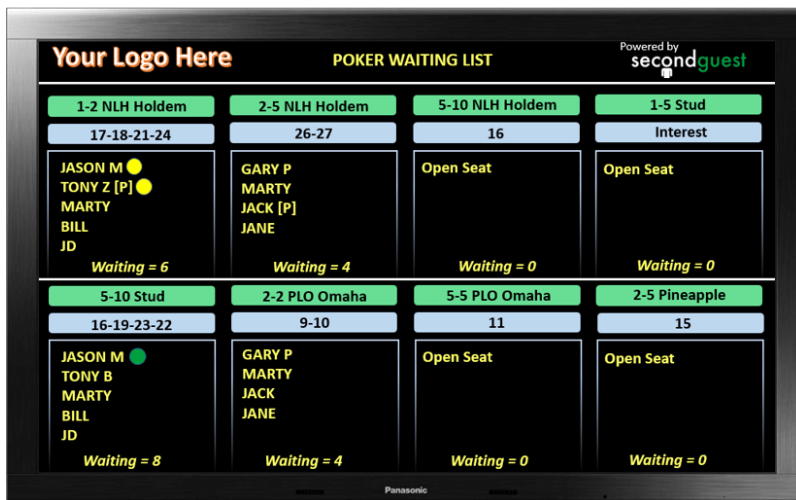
Your Logo Here

POKER WAITING LIST

Powered by secondguest

1-2 NLH Holdem
17-18-21-24
JASON M
TONY Z [P]
MARTY
BILL
JD
Waiting = 6

2-5 NLH Holdem
26-27
GARY P
MARTY
JACK [P]
JANE
Waiting = 4

5-10 NLH Holdem
16
Open Seat
Waiting = 0

1-5 Stud
Interest
Open Seat
Waiting = 0

5-10 Stud
16-19-23-22
JASON M
TONY B
MARTY
BILL
JD
Waiting = 8

2-2 PLO Omaha
9-10
GARY P
MARTY
JACK
JANE
Waiting = 4

5-5 PLO Omaha
11
Open Seat
Waiting = 0

2-5 Pineapple
15
Open Seat
Waiting = 0

Panasonic